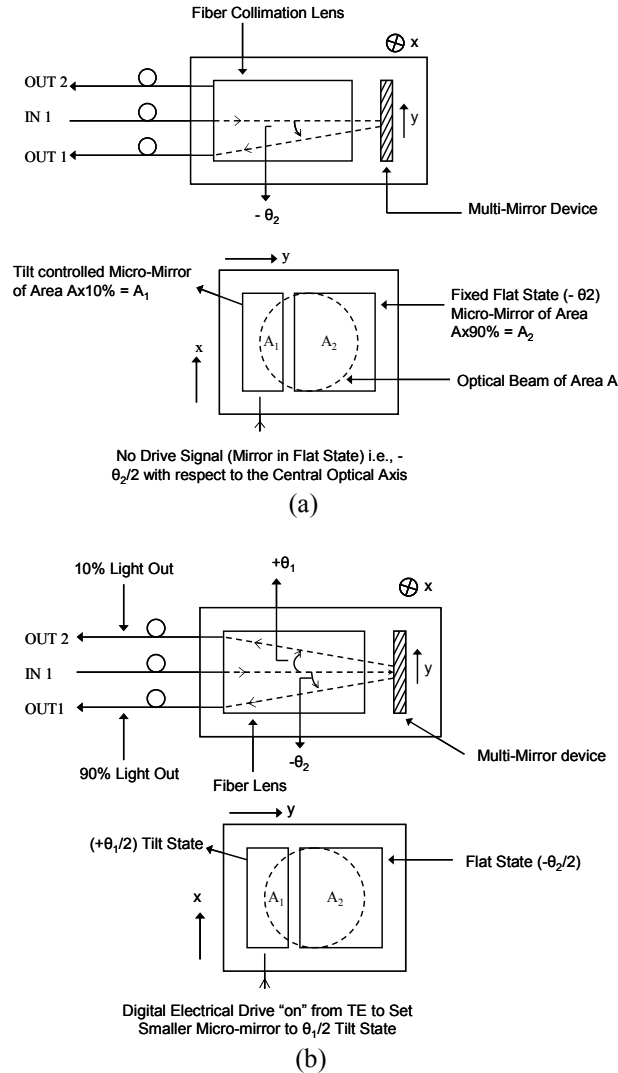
Fiber Collimation Lens

x

OUT 2

IN 1

OUT 1

y

- $\theta_2$

Multi-Mirror Device

y

Tilt controlled Micro-Mirror of Area Ax10% = $A_1$

Fixed Flat State (- θ2) Micro-Mirror of Area Ax90% = $A_2$

x

$A_1$

$A_2$

Optical Beam of Area A

No Drive Signal (Mirror in Flat State) i.e., - $\theta_2/2$ with respect to the Central Optical Axis

(a)

$+\theta_1$

10% Light Out

x

OUT 2

IN 1

OUT1

y

90% Light Out

$-\theta_2$

Multi-Mirror device

Fiber Lens

y

($+\theta_1/2$) Tilt State

Flat State ($-\theta_2/2$)

x

$A_1$

$A_2$

Digital Electrical Drive "on" from TE to Set Smaller Micro-mirror to $\theta_1/2$ Tilt State

(b)